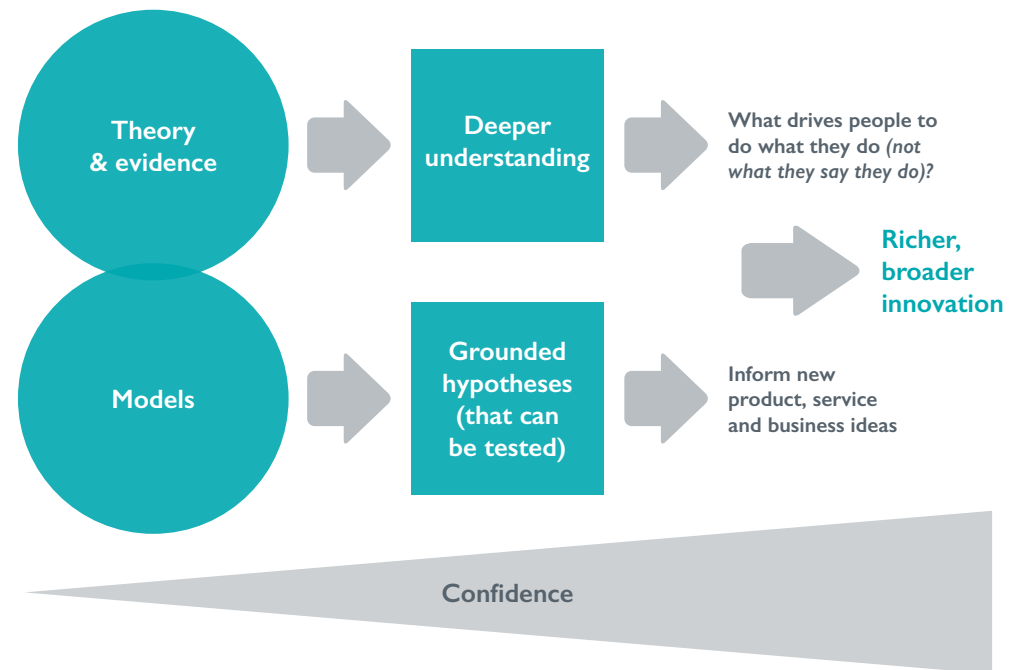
Theory & evidence

Deeper understanding

What drives people to do what they do (not what they say they do)?

Richer, broader innovation

Models

Grounded hypotheses (that can be tested)

Inform new product, service and business ideas

Confidence